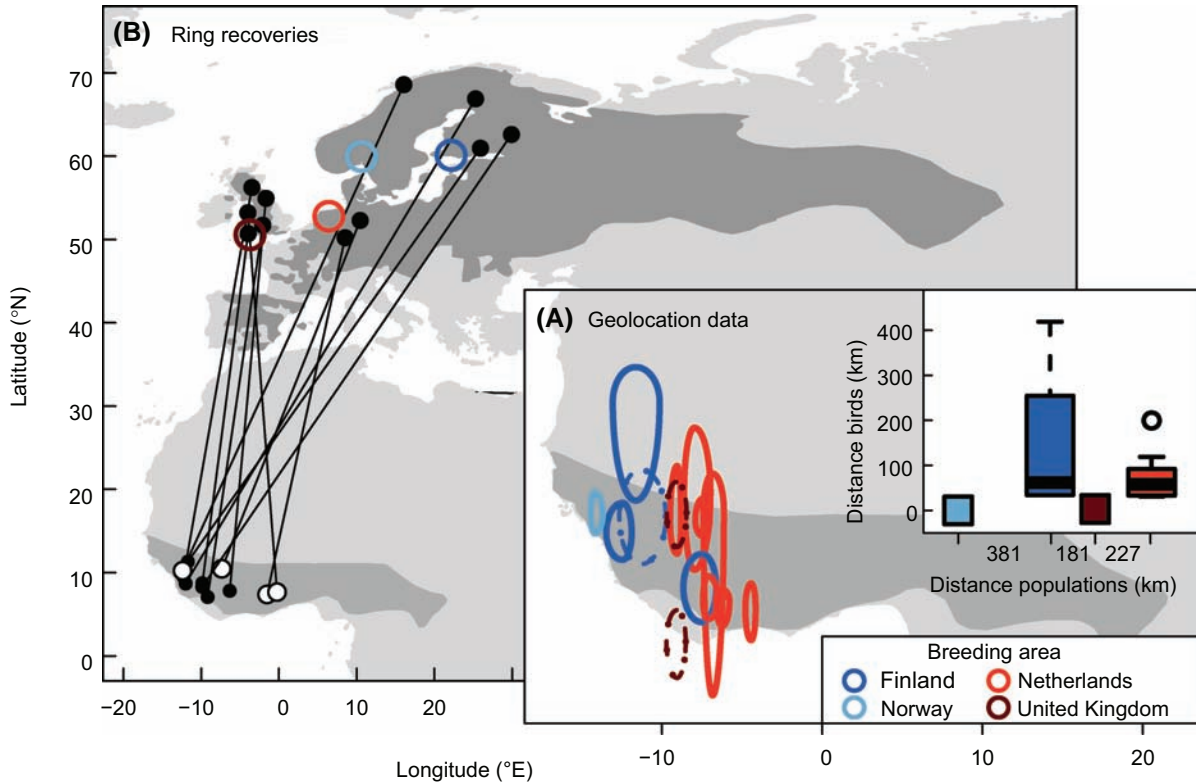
(B) Ring recoveries

70
60
50
40
30
20
10
0

Latitude (°N)

−20 −10 0 10 20

(A) Geolocation data

400
300
200
100
0

Distance birds (km)

381 181 227

Distance populations (km)

Breeding area
Finland
Norway
Netherlands
United Kingdom

−10 0 10 20

Longitude (°E)